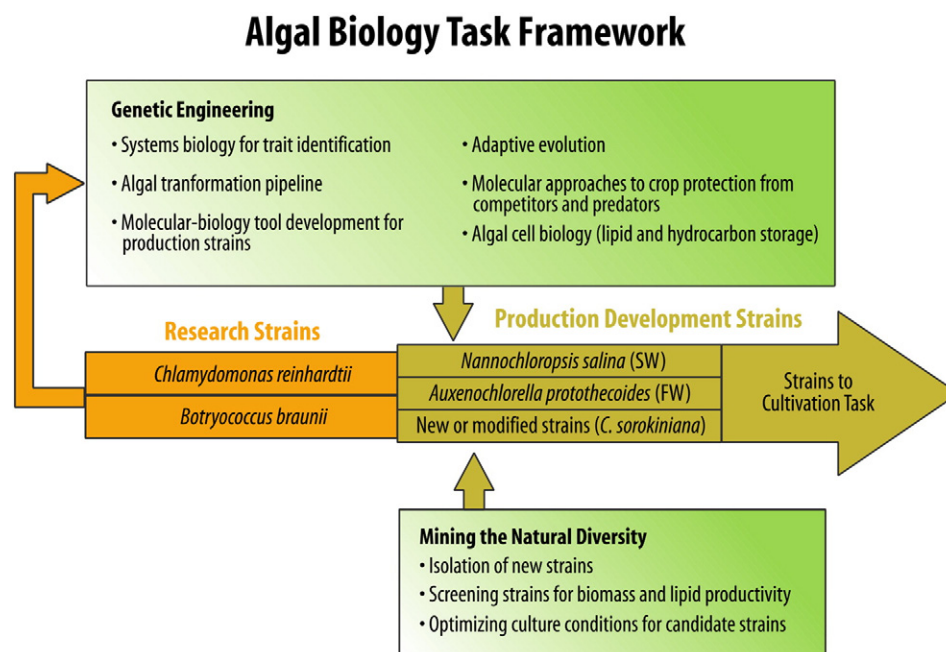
Algal Biology Task Framework

Genetic Engineering
• Systems biology for trait identification
• Algal tranformation pipeline
• Molecular-biology tool development for production strains
• Adaptive evolution
• Molecular approaches to crop protection from competitors and predators
• Algal cell biology (lipid and hydrocarbon storage)

Research Strains
Chlamydomonas reinhardtii
Botryococcus braunii

Production Development Strains
Nannochloropsis salina (SW)
Auxenochlorella protothecoides (FW)
New or modified strains (C. sorokiniana)

Strains to Cultivation Task

Mining the Natural Diversity
• Isolation of new strains
• Screening strains for biomass and lipid productivity
• Optimizing culture conditions for candidate strains